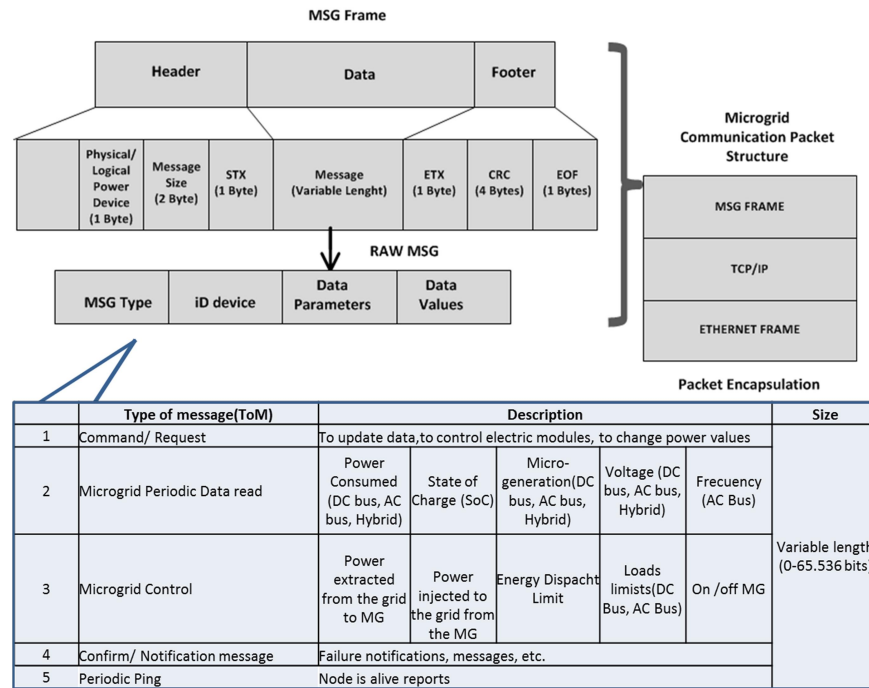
MSG Frame

| Header | Data | Footer |
|---|---|---|

| | Physical/ Logical Power Device (1 Byte) | Message Size (2 Byte) | STX (1 Byte) | Message (Variable Lenght) | ETX (1 Byte) | CRC (4 Bytes) | EOF (1 Bytes) |
|---|---|---|---|---|---|---|---|

RAW MSG

| MSG Type | iD device | Data Parameters | Data Values |
|---|---|---|---|

Microgrid Communication Packet Structure

| MSG FRAME |
|---|
| TCP/IP |
| ETHERNET FRAME |

Packet Encapsulation

| | Type of message(ToM) | Description | | | | | Size |
|---|---|---|---|---|---|---|---|
| 1 | Command/ Request | To update data,to control electric modules, to change power values | | | | | Variable length (0-65.536 bits) |
| 2 | Microgrid Periodic Data read | Power Consumed (DC bus, AC bus, Hybrid) | State of Charge (SoC) | Micro-generation(DC bus, AC bus, Hybrid) | Voltage (DC bus, AC bus, Hybrid) | Frecuency (AC Bus) | |
| 3 | Microgrid Control | Power extracted from the grid to MG | Power injected to the grid from the MG | Energy Dispacht Limit | Loads limits(DC Bus, AC Bus) | On /off MG | |
| 4 | Confirm/ Notification message | Failure notifications, messages, etc. | | | | | |
| 5 | Periodic Ping | Node is alive reports | | | | | |